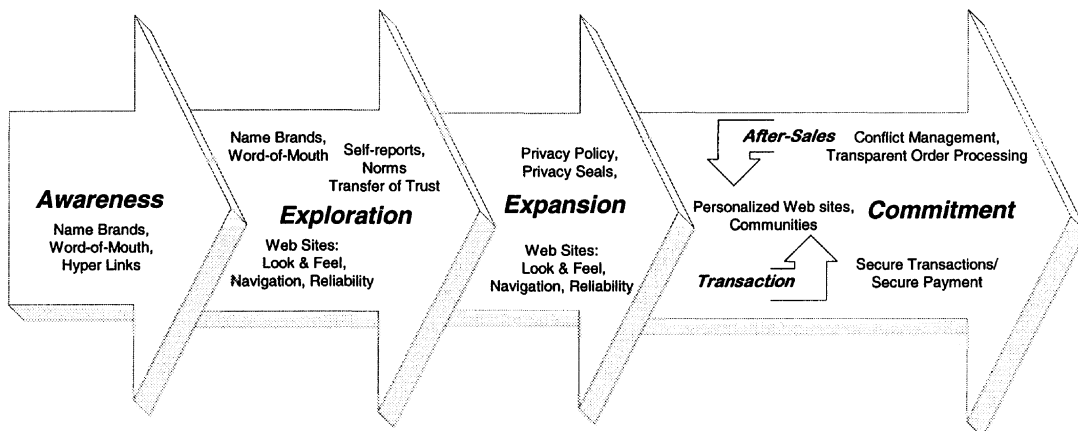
Awareness

Name Brands, Word-of-Mouth, Hyper Links

Name Brands, Word-of-Mouth

Self-reports, Norms Transfer of Trust

Exploration

Web Sites: Look & Feel, Navigation, Reliability

Privacy Policy, Privacy Seals,

Expansion

Web Sites: Look & Feel, Navigation, Reliability

After-Sales

Conflict Management, Transparent Order Processing

Personalized Web sites, Communities

Commitment

Transaction

Secure Transactions/ Secure Payment